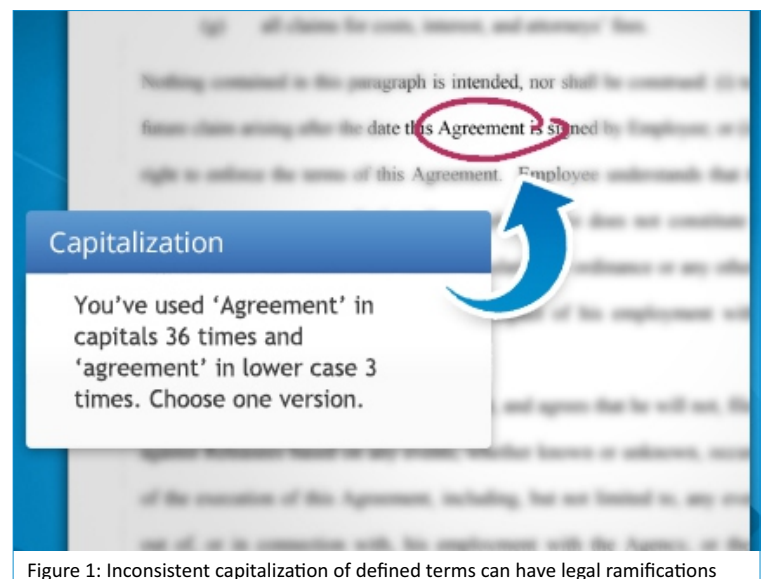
(g) all claims for costs, interest, and attorneys' fees.

Nothing contained in this paragraph is intended, nor shall be construed: (i) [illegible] future claims arising after the date this Agreement is signed by Employee; or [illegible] right to enforce the terms of this Agreement. Employee understands that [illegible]

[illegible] does not constitute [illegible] ordinance or any other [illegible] of his employment with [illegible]

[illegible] and agrees that he will not, file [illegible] against Releasees based on any events, whether known or unknown, occurring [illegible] of the execution of this Agreement, including, but not limited to, any event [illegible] out of, or in connection with, his employment with the Agency, or the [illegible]

Capitalization

You've used 'Agreement' in capitals 36 times and 'agreement' in lower case 3 times. Choose one version.

Figure 1: Inconsistent capitalization of defined terms can have legal ramifications